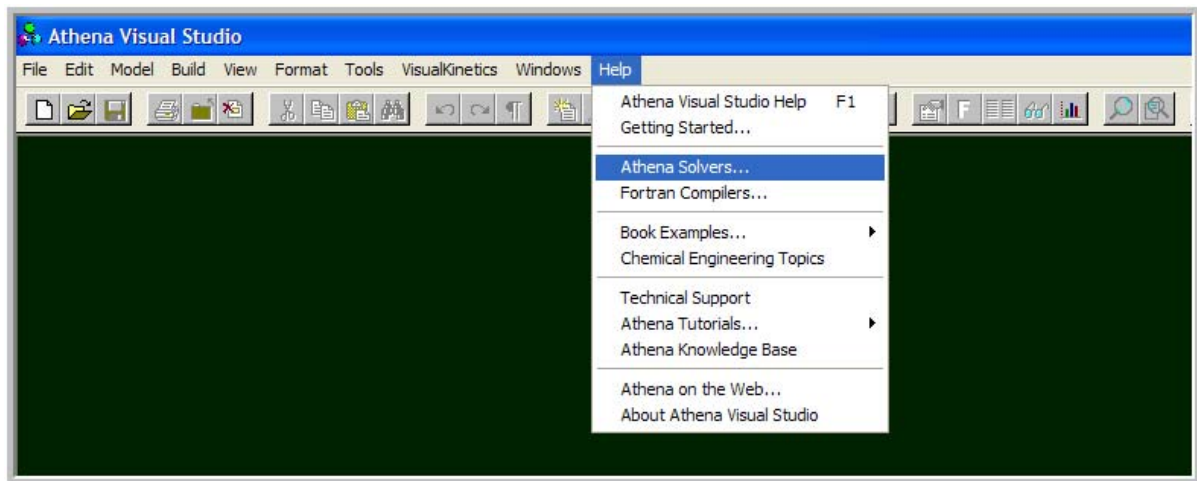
Athena Visual Studio

File Edit Model Build View Format Tools VisualKinetics Windows Help

F

Athena Visual Studio Help F1
Getting Started...

Athena Solvers...
Fortran Compilers...

Book Examples...
Chemical Engineering Topics

Technical Support
Athena Tutorials...
Athena Knowledge Base

Athena on the Web...
About Athena Visual Studio